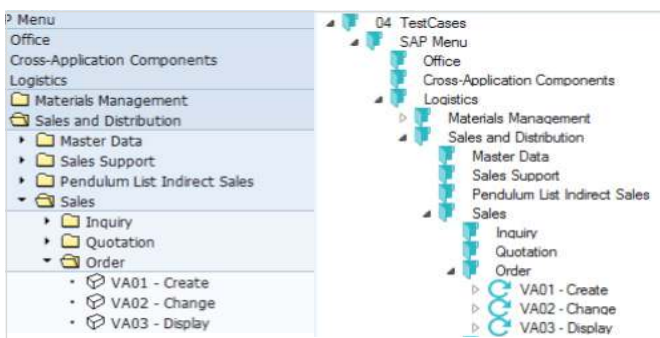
P Menu
Office
Cross-Application Components
Logistics
Materials Management
Sales and Distribution
Master Data
Sales Support
Pendulum List Indirect Sales
Sales
Inquiry
Quotation
Order
VA01 - Create
VA02 - Change
VA03 - Display

04 TestCases
SAP Menu
Office
Cross-Application Components
Logistics
Materials Management
Sales and Distribution
Master Data
Sales Support
Pendulum List Indirect Sales
Sales
Inquiry
Quotation
Order
VA01 - Create
VA02 - Change
VA03 - Display